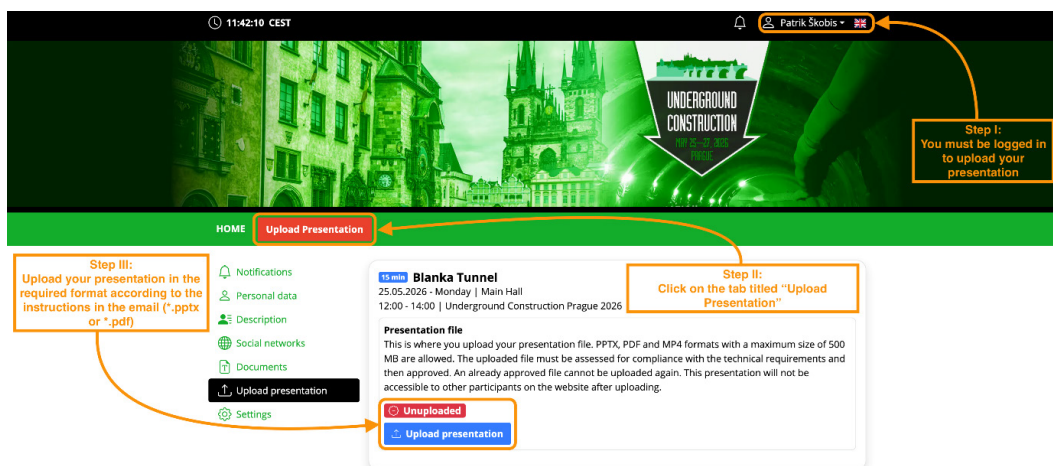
11:42:10 CEST

Patrik Škobis

UNDERGROUND CONSTRUCTION

MAY 25—27, 2026 PRAGUE

Step I:
You must be logged in to upload your presentation

HOME

Upload Presentation

Step III:
Upload your presentation in the required format according to the instructions in the email (*.pptx or *.pdf)

Step II:
Click on the tab titled "Upload Presentation"

Notifications

Personal data

Description

Social networks

Documents

Upload presentation

Settings

15 min Blanka Tunnel

25.05.2026 - Monday | Main Hall

12:00 - 14:00 | Underground Construction Prague 2026

Presentation file

This is where you upload your presentation file. PPTX, PDF and MP4 formats with a maximum size of 500 MB are allowed. The uploaded file must be assessed for compliance with the technical requirements and then approved. An already approved file cannot be uploaded again. This presentation will not be accessible to other participants on the website after uploading.

Unuploaded

Upload presentation